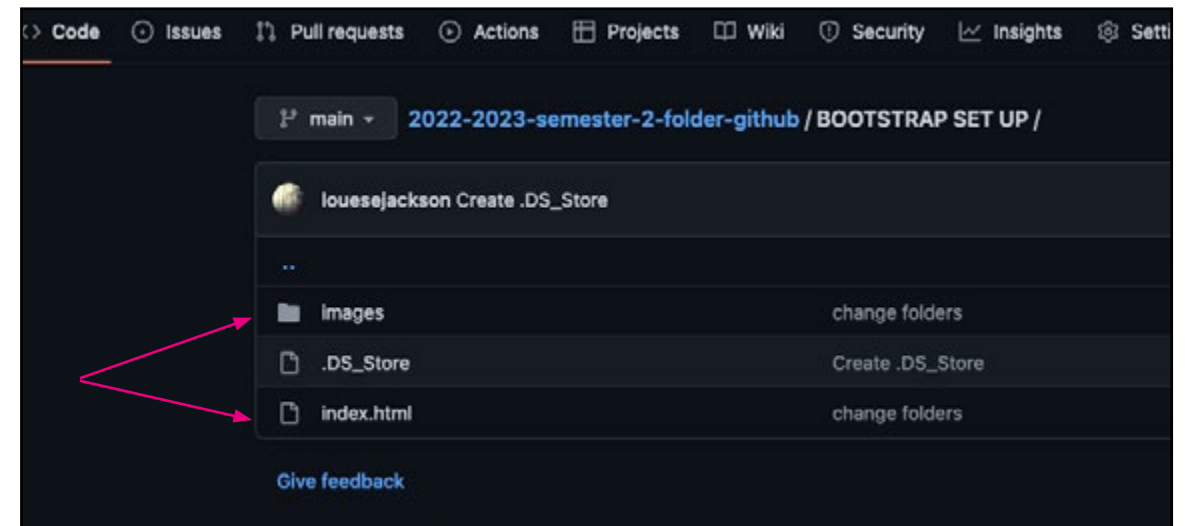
<> Code Issues Pull requests Actions Projects Wiki Security Insights Setti

main 2022-2023-semester-2-folder-github / BOOTSTRAP SET UP /

louesejackson Create .DS_Store

..

images change folders

.DS_Store Create .DS_Store

index.html change folders

Give feedback